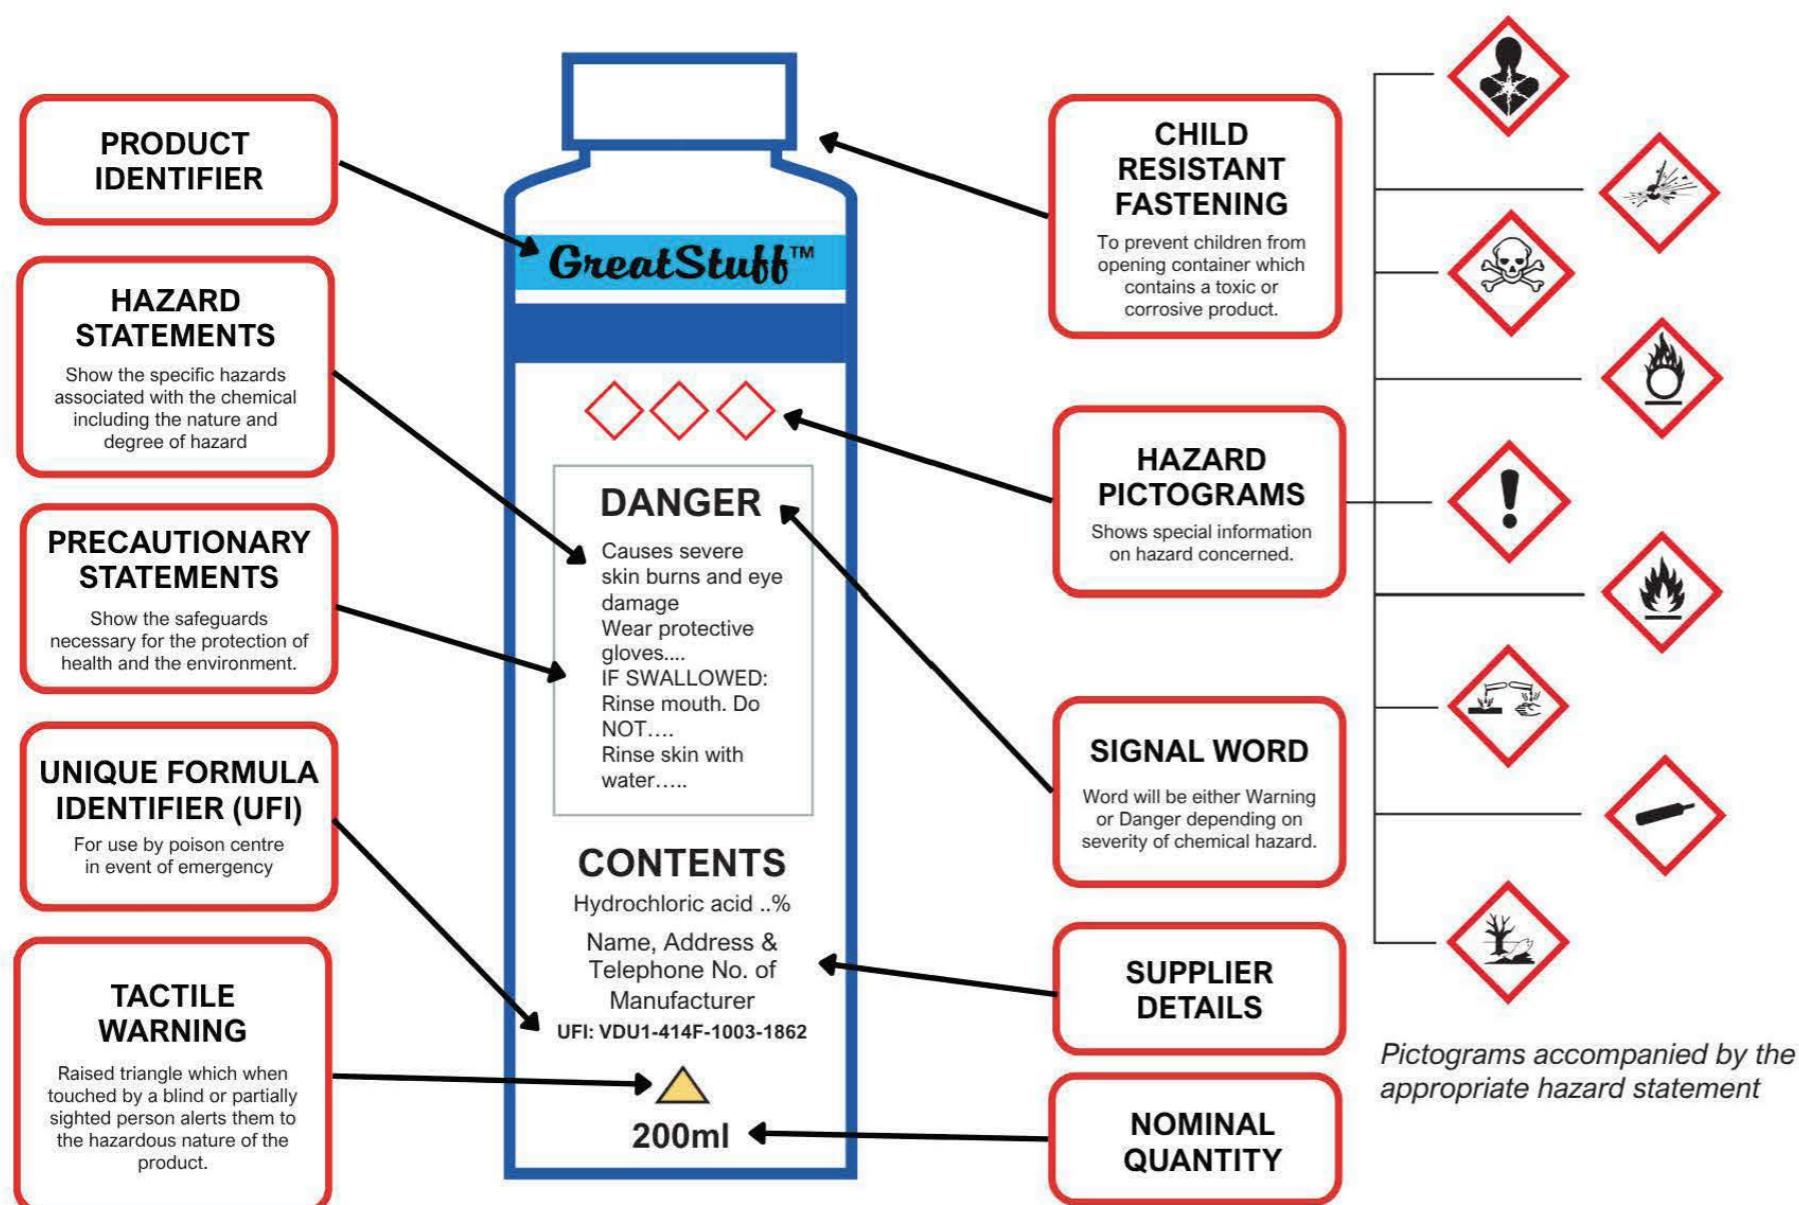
PRODUCT IDENTIFIER

HAZARD STATEMENTS

Show the specific hazards associated with the chemical including the nature and degree of hazard

PRECAUTIONARY STATEMENTS

Show the safeguards necessary for the protection of health and the environment.

UNIQUE FORMULA IDENTIFIER (UFI)

For use by poison centre in event of emergency

TACTILE WARNING

Raised triangle which when touched by a blind or partially sighted person alerts them to the hazardous nature of the product.

GreatStuff™

DANGER

Causes severe skin burns and eye damage
Wear protective gloves....
IF SWALLOWED: Rinse mouth. Do NOT....
Rinse skin with water.....

CONTENTS

Hydrochloric acid ..%

Name, Address & Telephone No. of Manufacturer

UFI: VDU1-414F-1003-1862

200ml

CHILD RESISTANT FASTENING

To prevent children from opening container which contains a toxic or corrosive product.

HAZARD PICTOGRAMS

Shows special information on hazard concerned.

SIGNAL WORD

Word will be either Warning or Danger depending on severity of chemical hazard.

SUPPLIER DETAILS

NOMINAL QUANTITY

Pictograms accompanied by the appropriate hazard statement